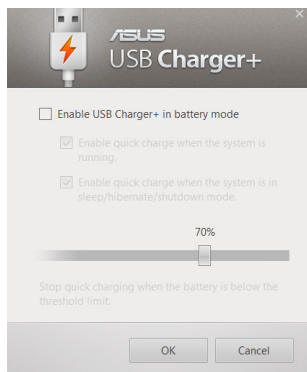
ASUS
USB Charger+

Enable USB Charger+ in battery mode

Enable quick charge when the system is running.

Enable quick charge when the system is in sleep/hibernate/shutdown mode.

70%

Stop quick charging when the battery is below the threshold limit.

OK
Cancel